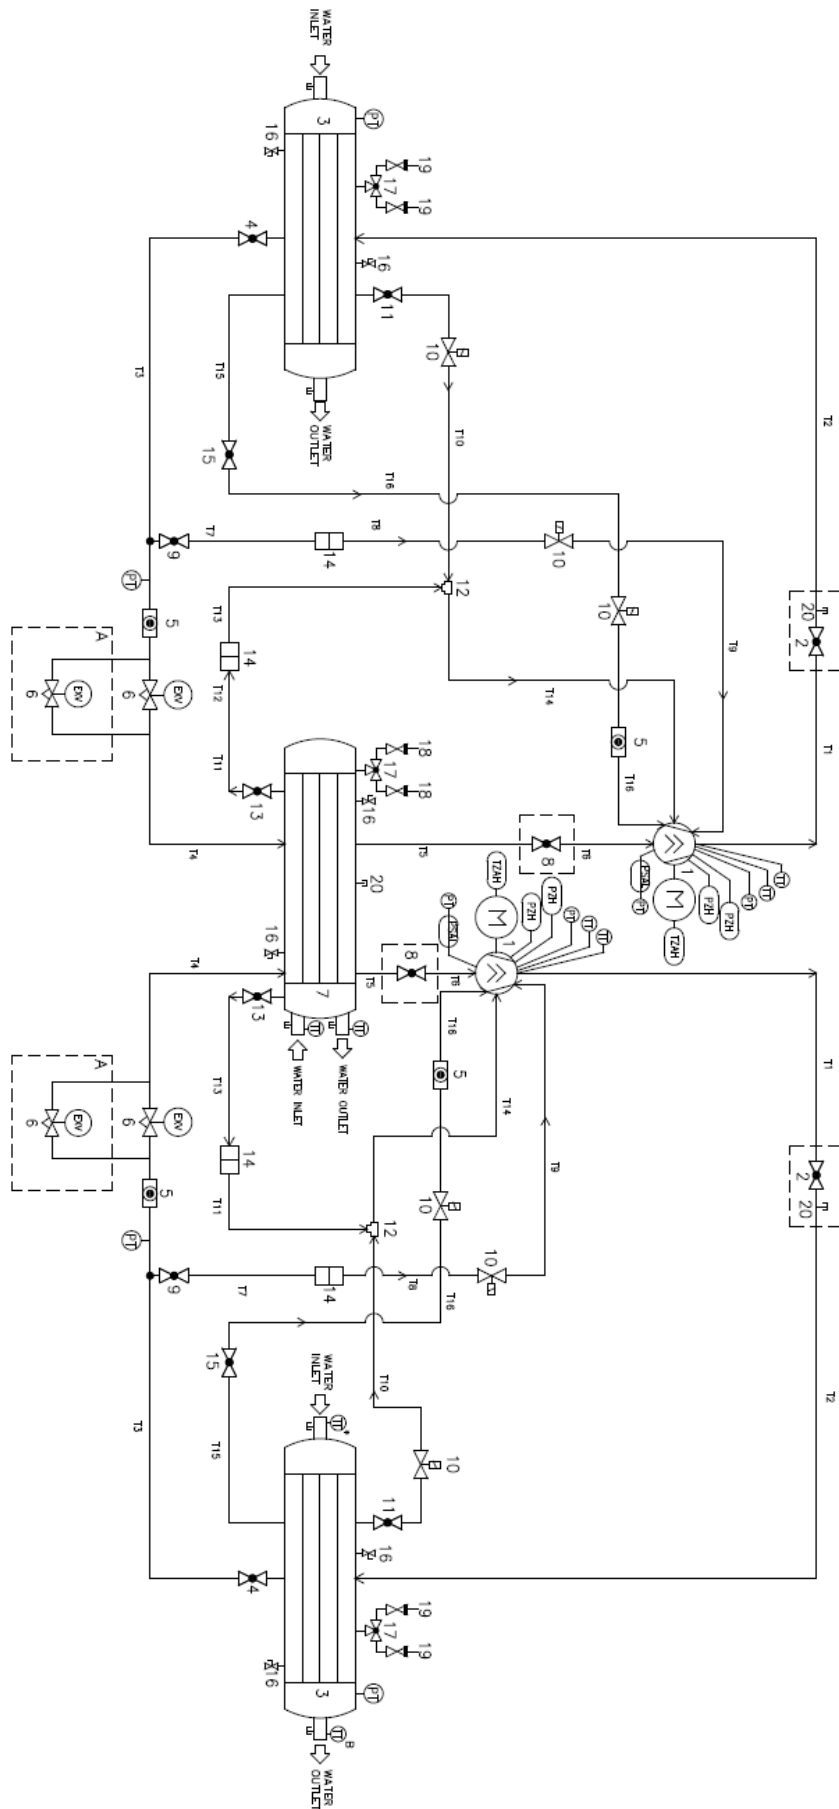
WATER INLET
3
PT
16
19
17
19
4
16
11
10
T15
WATER OUTLET
T10
T3
T2
15
T16
9
T7
T8
14
10
12
PT
5
T13
14
T12
10
T9
20
2
A
6 EXV
6 EXV
T11
13
18
17
18
16
T14
5
T16
T1
T4
T5
20
8
T6
TZAH
PT
PZH
1
PZH
PZH
PT
TT
TT
16
T4
8
T5
T6
7
13
TT
TT
WATER INLET
WATER OUTLET
T13
T16
5
T14
T1
A
6 EXV
6 EXV
14
5
T11
12
10
10
T9
2
20
PT
9
T7
14
T8
T16
15
WATER INLET
TT
T10
10
T3
T15
11
16
T2
4
19
17
19
16
3
PT
TT
WATER OUTLET